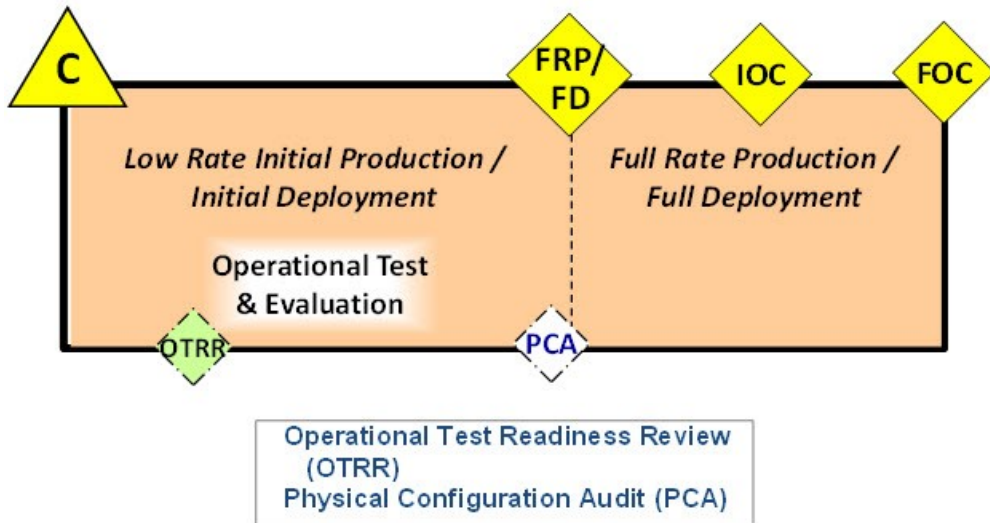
C

FRP/ FD

IOC

FOC

Low Rate Initial Production / Initial Deployment

Full Rate Production / Full Deployment

Operational Test & Evaluation

OTRR

PCA

Operational Test Readiness Review (OTRR)
Physical Configuration Audit (PCA)